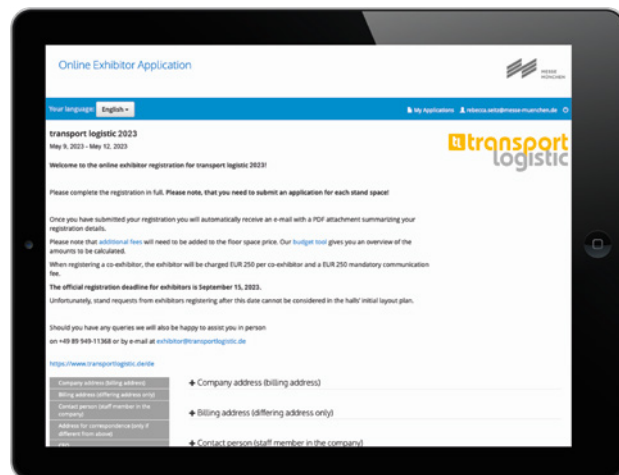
Online Exhibitor Application

MESSE MÜNCHEN

Your language: English

My Applications rebecca.seitz@messe-muenchen.de

transport logistic 2023

May 9, 2023 - May 12, 2023

transport logistic

Welcome to the online exhibitor registration for transport logistic 2023!

Please complete the registration in full. Please note, that you need to submit an application for each stand space!

Once you have submitted your registration you will automatically receive an e-mail with a PDF attachment summarizing your registration details.

Please note that additional fees will need to be added to the floor space price. Our budget tool gives you an overview of the amounts to be calculated.

When registering a co-exhibitor, the exhibitor will be charged EUR 250 per co-exhibitor and a EUR 250 mandatory communication fee.

The official registration deadline for exhibitors is September 15, 2023.

Unfortunately, stand requests from exhibitors registering after this date cannot be considered in the halls' initial layout plan.

Should you have any queries we will also be happy to assist you in person

on +49 89 949-11368 or by e-mail at exhibitor@transportlogistic.de

https://www.transportlogistic.de/de

Company address (billing address)

Billing address (differing address only)

Contact person (staff member in the company)

Address for correspondence (only if different from above)

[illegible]

+ Company address (billing address)

+ Billing address (differing address only)

+ Contact person (staff member in the company)